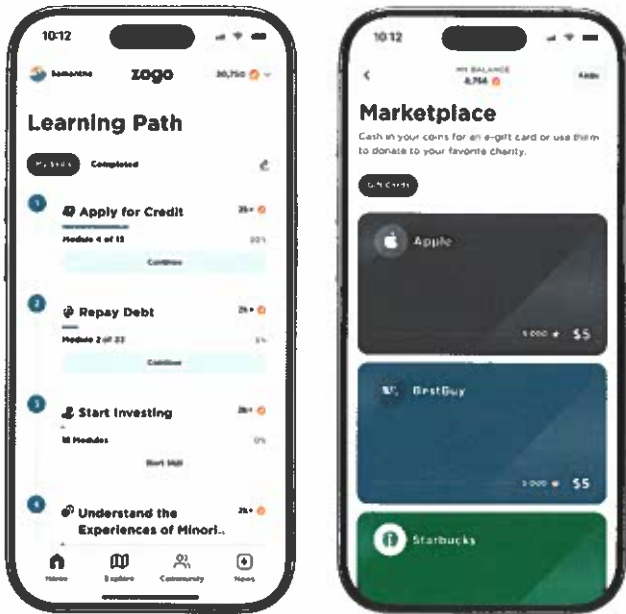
10:12

Samantha zogo 30,750

Learning Path

My Skills Completed

1 Apply for Credit 25+
Module 4 of 15 20%
Continue

2 Repay Debt 25+
Module 2 of 22 5%
Continue

3 Start Investing 25+
18 Modules 0%
Start Skill

4 Understand the Experiences of Minori...

Home Explore Community News

10:12

MY BALANCE
8,764

Marketplace

Cash in your coins for an e-gift card or use them to donate to your favorite charity.

Gift Cards

Apple
1,000 $5

BestBuy
1,000 $5

Starbucks